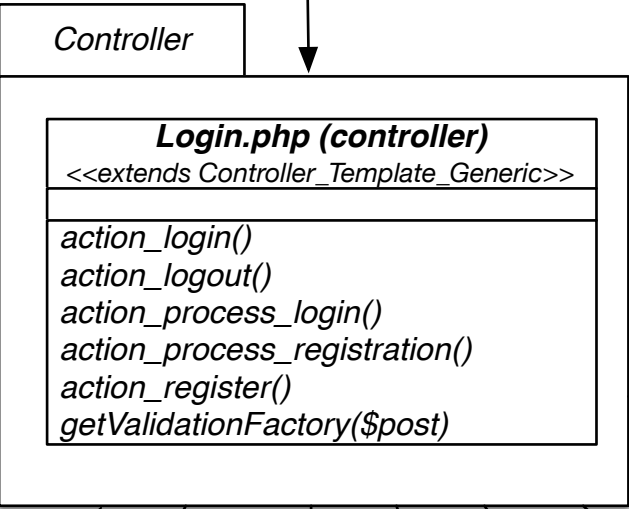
Controller

Login.php (controller)
<<extends Controller_Template_Generic>>

action_login()
action_logout()
action_process_login()
action_process_registration()
action_register()
getValidationFactory($post)